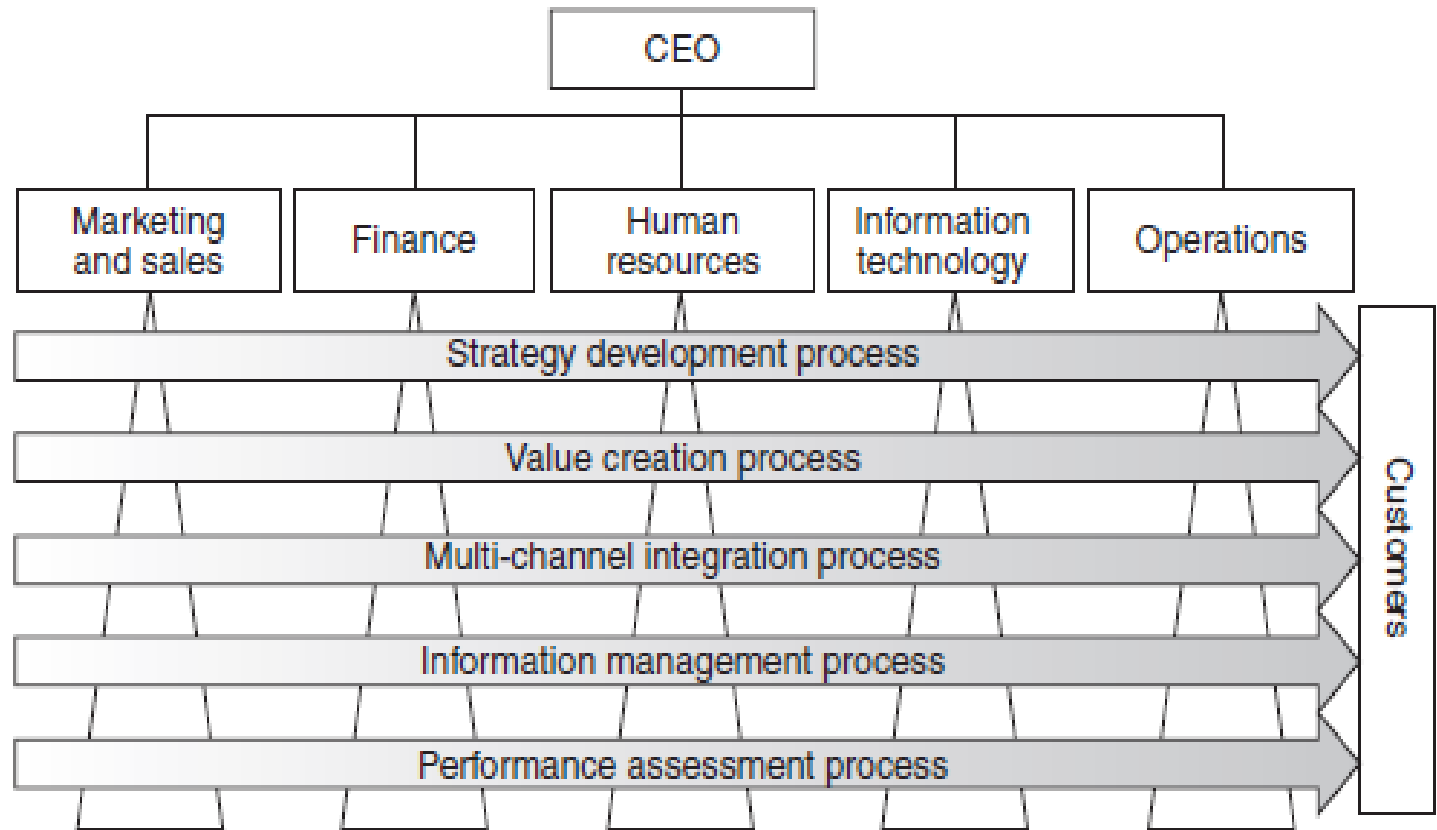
CEO

Marketing and sales

Finance

Human resources

Information technology

Operations

Strategy development process

Value creation process

Multi-channel integration process

Information management process

Performance assessment process

Customers